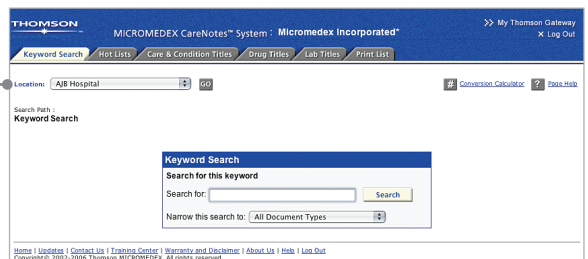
THOMSON

MICROMEDEX CareNotes™ System : Micromedex Incorporated*

>> My Thomson Gateway
✕ Log Out

Keyword Search | Hot Lists | Care & Condition Titles | Drug Titles | Lab Titles | Print List

Location: AJB Hospital GO

# Conversion Calculator ? Page Help

Search Path :
Keyword Search

Keyword Search
Search for this keyword
Search for: Search
Narrow this search to: All Document Types

Home | Updates | Contact Us | Training Center | Warranty and Disclaimer | About Us | Help | Log Out
Copyright© 2002-2006 Thomson MICROMEDEX. All rights reserved.